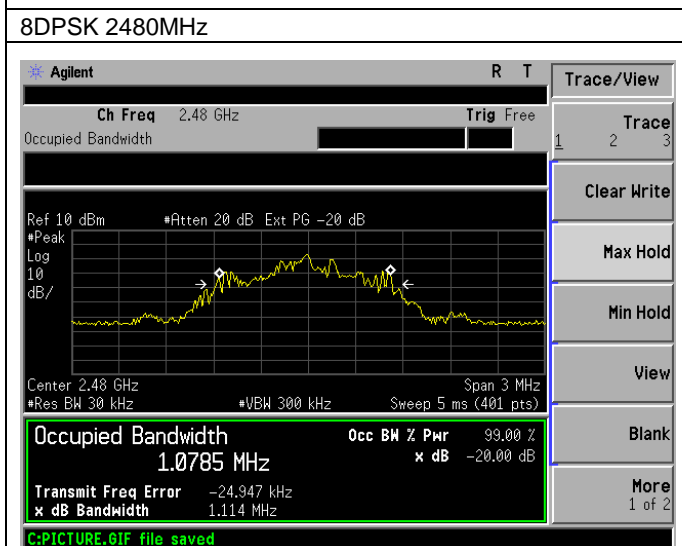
8DPSK 2480MHz

Agilent

R T

Ch Freq 2.48 GHz

Trig Free

Occupied Bandwidth

Ref 10 dBm #Atten 20 dB Ext PG -20 dB

#Peak
Log
10
dB/

Center 2.48 GHz
#Res BW 30 kHz

#VBW 300 kHz

Span 3 MHz
Sweep 5 ms (401 pts)

Occupied Bandwidth
1.0785 MHz

Occ BW % Pwr 99.00 %
x dB -20.00 dB

Transmit Freq Error -24.947 kHz
x dB Bandwidth 1.114 MHz

C:PICTURE.GIF file saved

Trace/View

Trace
1 2 3

Clear Write

Max Hold

Min Hold

View

Blank

More
1 of 2